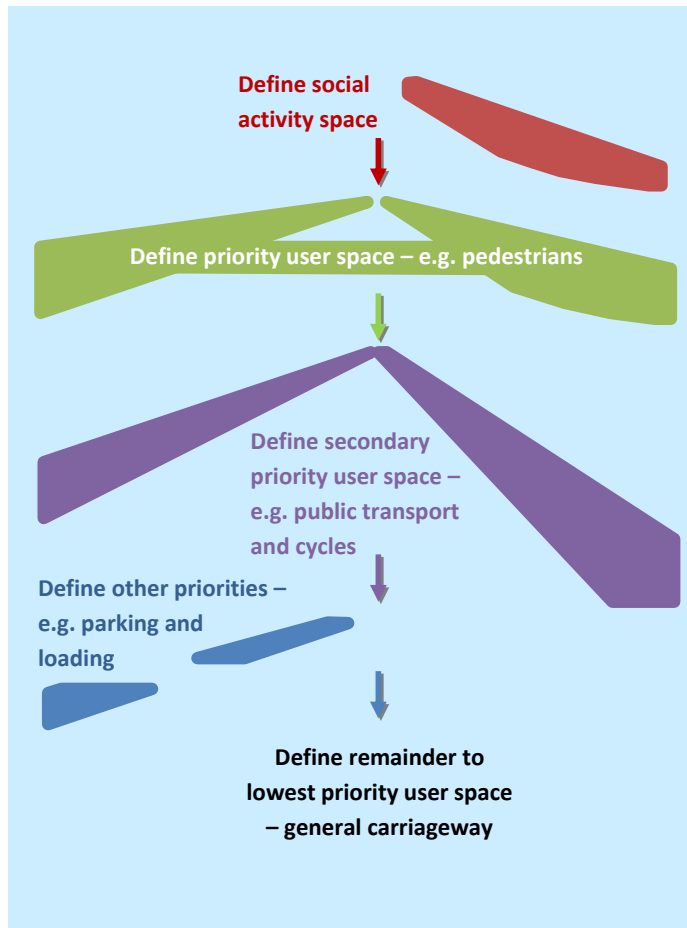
Define social activity space

Define priority user space – e.g. pedestrians

Define secondary priority user space – e.g. public transport and cycles

Define other priorities – e.g. parking and loading

Define remainder to lowest priority user space – general carriageway